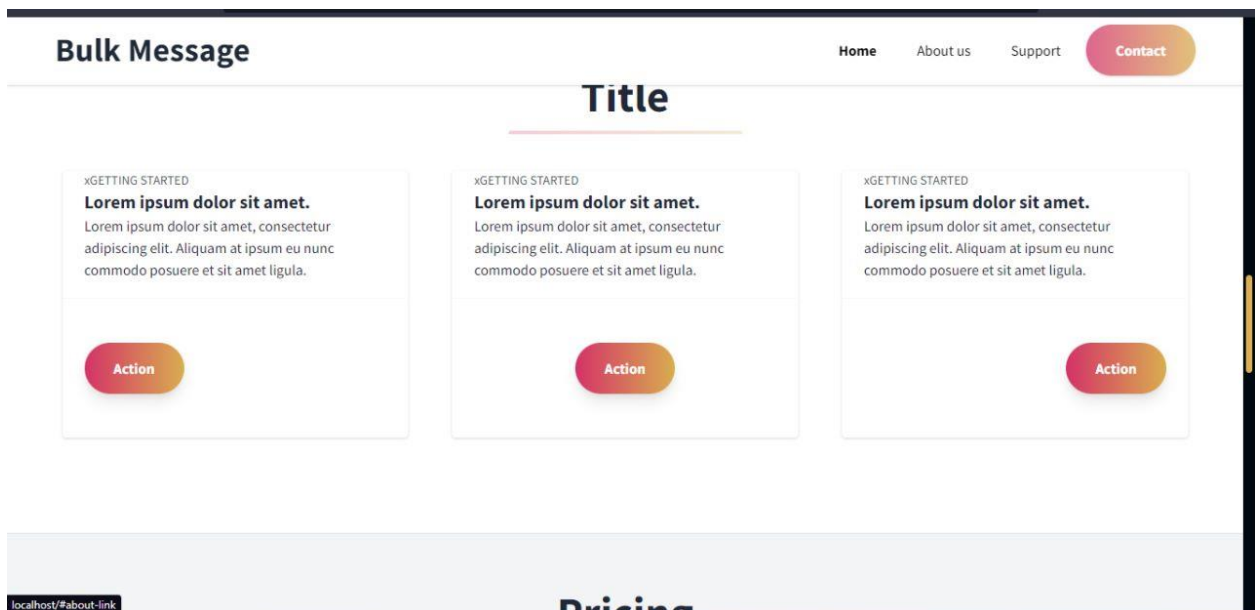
Bulk Message

Home About us Support Contact

Title

xGETTING STARTED
Lorem ipsum dolor sit amet.
Lorem ipsum dolor sit amet, consectetur adipiscing elit. Aliquam at ipsum eu nunc commodo posuere et sit amet ligula.

Action

xGETTING STARTED
Lorem ipsum dolor sit amet.
Lorem ipsum dolor sit amet, consectetur adipiscing elit. Aliquam at ipsum eu nunc commodo posuere et sit amet ligula.

Action

xGETTING STARTED
Lorem ipsum dolor sit amet.
Lorem ipsum dolor sit amet, consectetur adipiscing elit. Aliquam at ipsum eu nunc commodo posuere et sit amet ligula.

Action

localhost/#about-link

Pricing